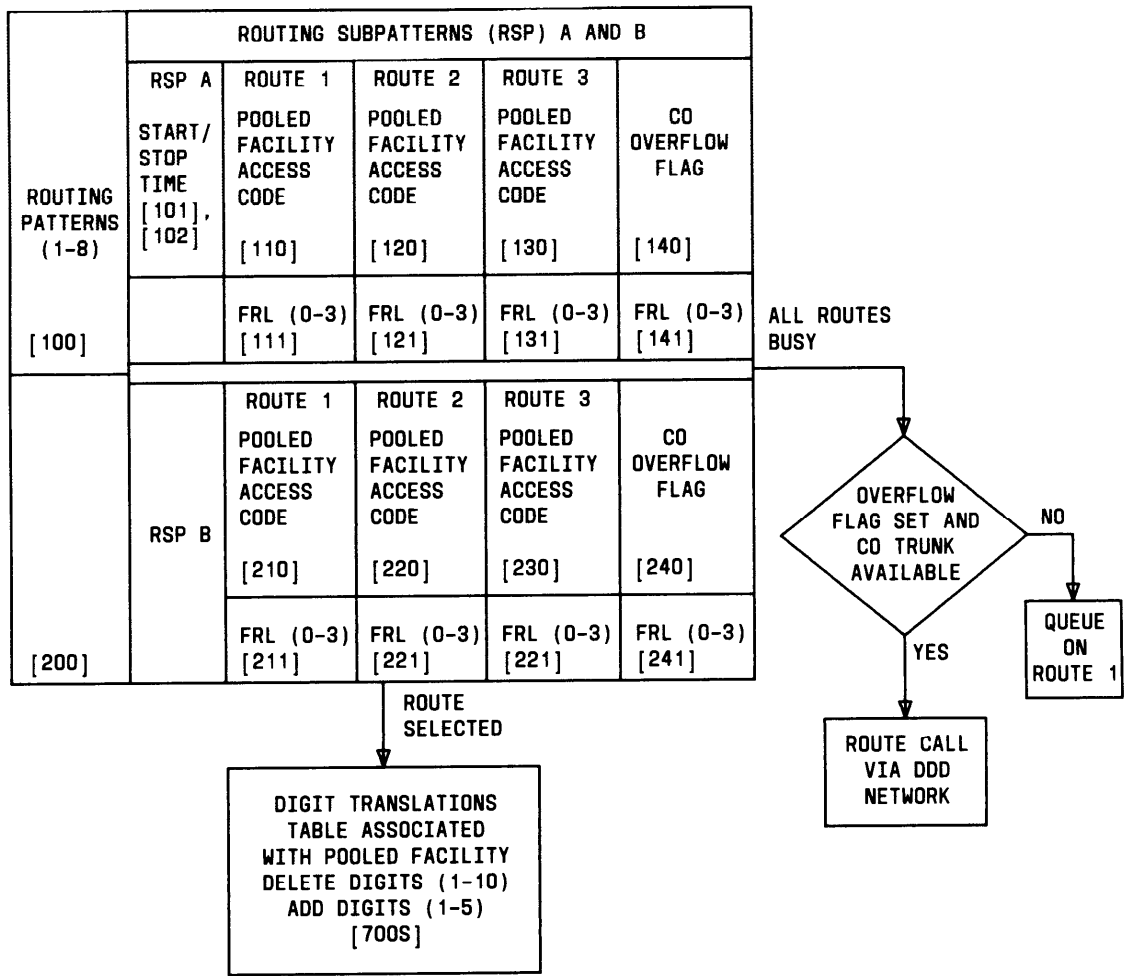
| ROUTING PATTERNS (1-8) [100] | ROUTING SUBPATTERNS (RSP) A AND B | | | | |
|---|---|---|---|---|---|
| | RSP A START/ STOP TIME [101], [102] | ROUTE 1 POOLED FACILITY ACCESS CODE [110] | ROUTE 2 POOLED FACILITY ACCESS CODE [120] | ROUTE 3 POOLED FACILITY ACCESS CODE [130] | CO OVERFLOW FLAG [140] |
| | | FRL (0-3) [111] | FRL (0-3) [121] | FRL (0-3) [131] | FRL (0-3) [141] |
| [200] | RSP B | ROUTE 1 POOLED FACILITY ACCESS CODE [210] | ROUTE 2 POOLED FACILITY ACCESS CODE [220] | ROUTE 3 POOLED FACILITY ACCESS CODE [230] | CO OVERFLOW FLAG [240] |
| | | FRL (0-3) [211] | FRL (0-3) [221] | FRL (0-3) [221] | FRL (0-3) [241] |

ALL ROUTES BUSY

OVERFLOW FLAG SET AND CO TRUNK AVAILABLE

NO

QUEUE ON ROUTE 1

YES

ROUTE CALL VIA DDD NETWORK

ROUTE SELECTED

DIGIT TRANSLATIONS TABLE ASSOCIATED WITH POOLED FACILITY DELETE DIGITS (1-10) ADD DIGITS (1-5) [700S]